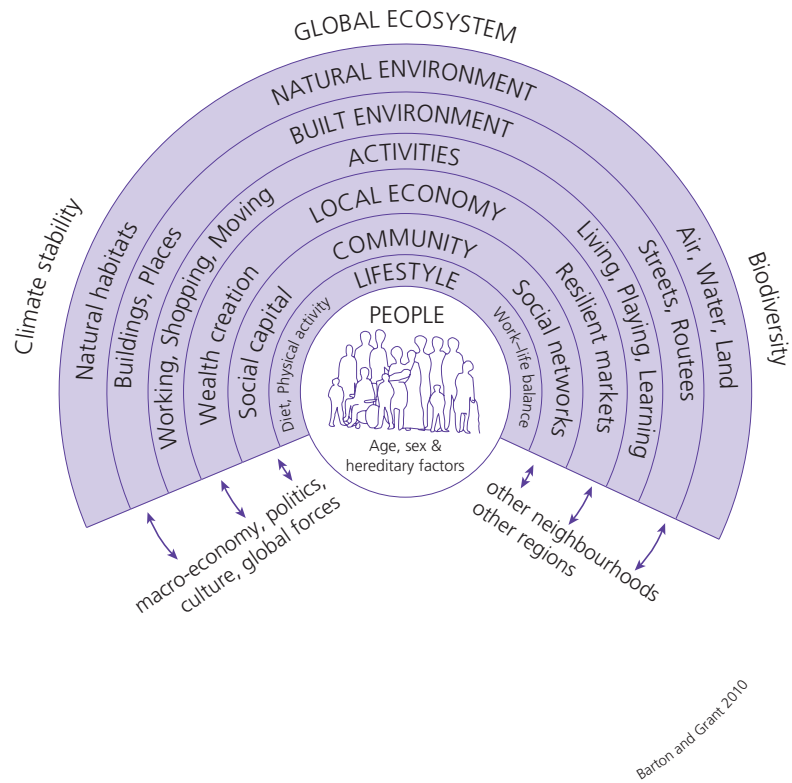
GLOBAL ECOSYSTEM

NATURAL ENVIRONMENT

BUILT ENVIRONMENT

ACTIVITIES

LOCAL ECONOMY

COMMUNITY

LIFESTYLE

PEOPLE

Climate stability

Natural habitats

Buildings, Places

Working, Shopping, Moving

Wealth creation

Social capital

Diet, Physical activity

Work-life balance

Social networks

Resilient markets

Living, Playing, Learning

Streets, Routees

Air, Water, Land

Biodiversity

Age, sex & hereditary factors

macro-economy, politics, culture, global forces

other neighbourhoods other regions

Barton and Grant 2010